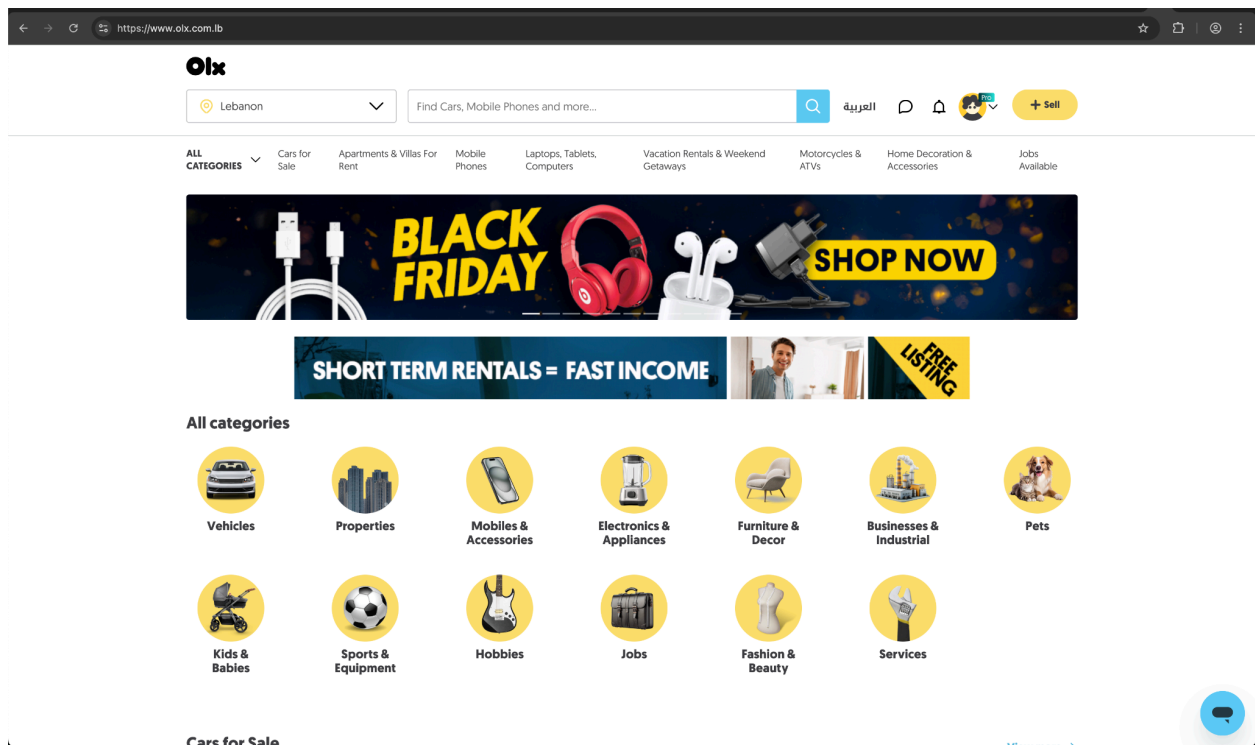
https://www.olx.com.lb

Olx

Lebanon

Find Cars, Mobile Phones and more...

العربية

Pro

+ Sell

ALL CATEGORIES

Cars for Sale

Apartments & Villas For Rent

Mobile Phones

Laptops, Tablets, Computers

Vacation Rentals & Weekend Getaways

Motorcycles & ATVs

Home Decoration & Accessories

Jobs Available

BLACK FRIDAY

SHOP NOW

SHORT TERM RENTALS = FAST INCOME

FREE LISTING

All categories

Vehicles

Properties

Mobiles & Accessories

Electronics & Appliances

Furniture & Decor

Businesses & Industrial

Pets

Kids & Babies

Sports & Equipment

Hobbies

Jobs

Fashion & Beauty

Services

Cars for Sale

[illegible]